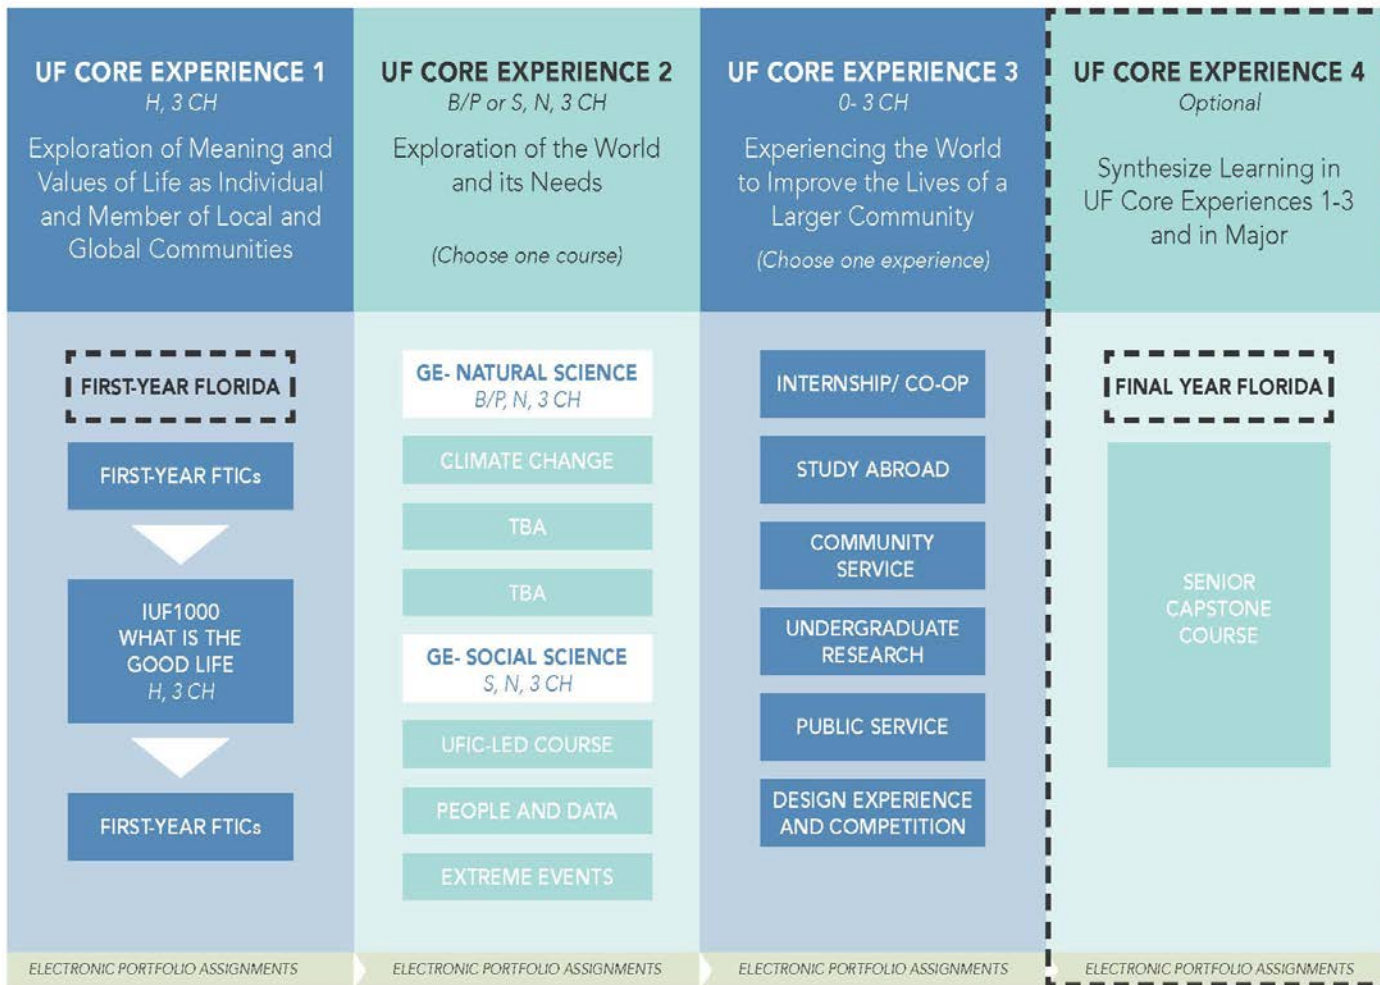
UF CORE EXPERIENCE 1
H, 3 CH
Exploration of Meaning and Values of Life as Individual and Member of Local and Global Communities

FIRST-YEAR FLORIDA

FIRST-YEAR FTICs

IUF1000
WHAT IS THE GOOD LIFE
H, 3 CH

FIRST-YEAR FTICs

ELECTRONIC PORTFOLIO ASSIGNMENTS

UF CORE EXPERIENCE 2
B/P or S, N, 3 CH
Exploration of the World and its Needs

(Choose one course)

GE- NATURAL SCIENCE
B/P, N, 3 CH

CLIMATE CHANGE

TBA

TBA

GE- SOCIAL SCIENCE
S, N, 3 CH

UFIC-LED COURSE

PEOPLE AND DATA

EXTREME EVENTS

ELECTRONIC PORTFOLIO ASSIGNMENTS

UF CORE EXPERIENCE 3
0- 3 CH
Experiencing the World to Improve the Lives of a Larger Community

(Choose one experience)

INTERNSHIP/ CO-OP

STUDY ABROAD

COMMUNITY SERVICE

UNDERGRADUATE RESEARCH

PUBLIC SERVICE

DESIGN EXPERIENCE AND COMPETITION

ELECTRONIC PORTFOLIO ASSIGNMENTS

UF CORE EXPERIENCE 4
Optional

Synthesize Learning in UF Core Experiences 1-3 and in Major

FINAL YEAR FLORIDA

SENIOR CAPSTONE COURSE

ELECTRONIC PORTFOLIO ASSIGNMENTS